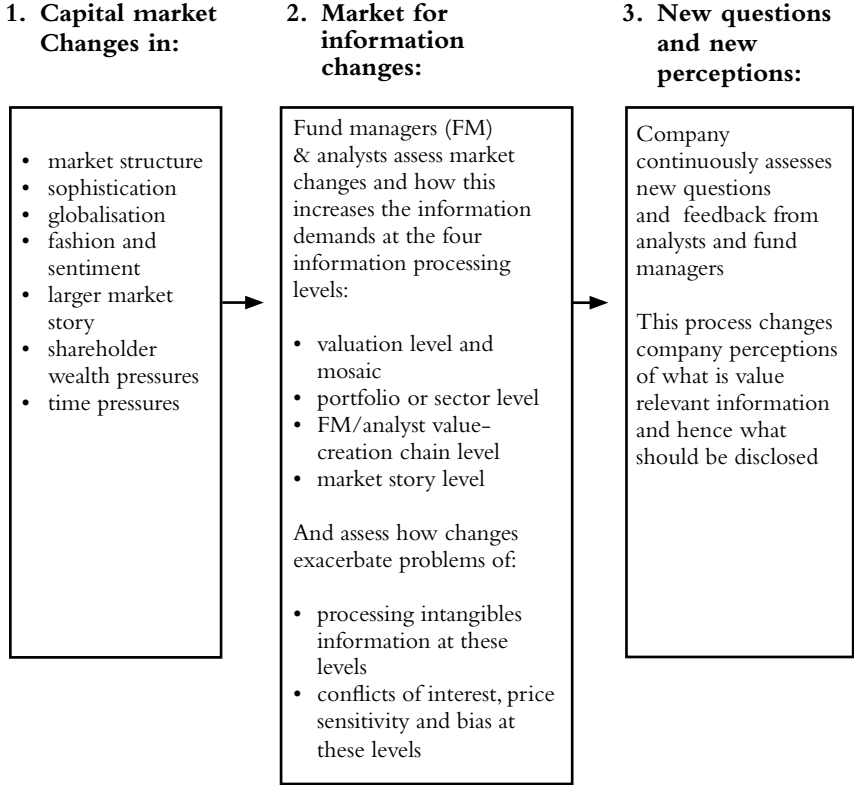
1. Capital market Changes in:

- market structure
- sophistication
- globalisation
- fashion and sentiment
- larger market story
- shareholder wealth pressures
- time pressures

2. Market for information changes:

Fund managers (FM) & analysts assess market changes and how this increases the information demands at the four information processing levels:

- valuation level and mosaic
- portfolio or sector level
- FM/analyst value-creation chain level
- market story level

And assess how changes exacerbate problems of:

- processing intangibles information at these levels
- conflicts of interest, price sensitivity and bias at these levels

3. New questions and new perceptions:

Company continuously assesses new questions and feedback from analysts and fund managers

This process changes company perceptions of what is value relevant information and hence what should be disclosed